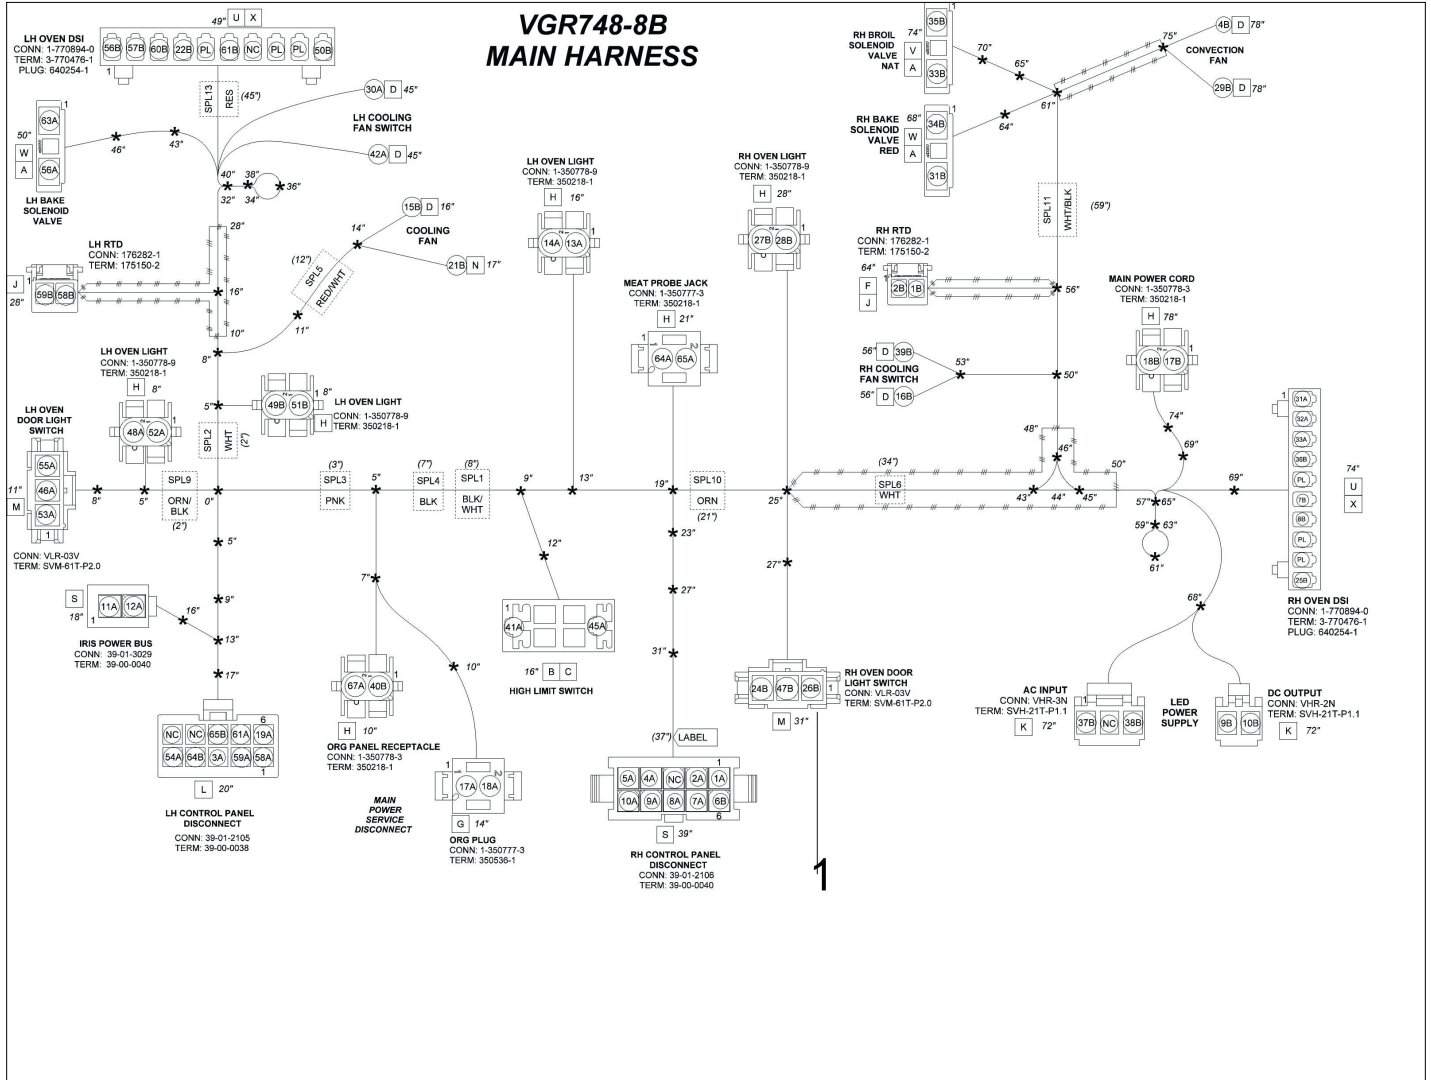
VGR748-8B
MAIN HARNESS

LH OVEN DSI
CONN: 1-770894-0
TERM: 3-770476-1
PLUG: 640254-1

49" U X
56B 57B 60B 22B PL 61B NC PL PL 50B

SPL13 RES (45")

30A D 45"

LH COOLING FAN SWITCH

42A D 45"

1
63A
50"
W
A
56A

46" 43"

LH BAKE SOLENOID VALVE

40" 38" 36"
32" 34"

28"

15B D 16"

14"

COOLING FAN

21B N 17"

(12")
SPL5
RED/WHT

LH RTD
CONN: 176282-1
TERM: 175150-2

J
28"
59B 58B

16"

10"
11"
8"

LH OVEN LIGHT
CONN: 1-350778-9
TERM: 350218-1
H 8"
48A 52A 1

5"
49B 51B 1 8"
LH OVEN LIGHT
CONN: 1-350778-9
TERM: 350218-1
H

SPL2 WHT (2")

LH OVEN DOOR LIGHT SWITCH
55A
46A
53A
1
11"
M
8"
5"
CONN: VLR-03V
TERM: SVM-61T-P2.0

SPL9
ORN/BLK
(2")
0"

(3")
SPL3
PNK
5"
(7")
SPL4
BLK
(8")
SPL1
BLK/WHT
9"
13"

5"

S
18" 1
11A 12A
16"
9"
13"
IRIS POWER BUS
CONN: 39-01-3029
TERM: 39-00-0040

17"

6
NC NC 65B 61A 19A
54A 64B 3A 59A 58A
1
L 20"

LH CONTROL PANEL DISCONNECT
CONN: 39-01-2105
TERM: 39-00-0038

7"
67A 40B 1
H 10"
ORG PANEL RECEPTACLE
CONN: 1-350778-3
TERM: 350218-1

10"

MAIN POWER SERVICE DISCONNECT

2 1
17A 18A
G 14"
ORG PLUG
CONN: 1-350777-3
TERM: 350536-1

LH OVEN LIGHT
CONN: 1-350778-9
TERM: 350218-1
H 16"
14A 13A 1

12"
1
41A 45A
16" B C
HIGH LIMIT SWITCH

MEAT PROBE JACK
CONN: 1-350777-3
TERM: 350218-1
H 21"
1 2
64A 65A

19"
SPL10
ORN
(21")
23"
27"
31"
(37") LABEL

1
5A 4A NC 2A 1A
10A 9A 8A 7A 6B
6
S 39"
RH CONTROL PANEL DISCONNECT
CONN: 39-01-2106
TERM: 39-00-0040

1

RH OVEN LIGHT
CONN: 1-350778-9
TERM: 350218-1
H 28"
27B 28B

25"
27"

24B 47B 26B 1
M 31"
RH OVEN DOOR LIGHT SWITCH
CONN: VLR-03V
TERM: SVM-61T-P2.0

RH BROIL SOLENOID VALVE NAT
74"
V
A
35B
33B
1
70"
65"
75"
4B D 78"
CONVECTION FAN
29B D 78"
61"

RH BAKE SOLENOID VALVE RED
68"
W
A
34B
31B
1
64"

SPL11 WHT/BLK
(59")

RH RTD
CONN: 176282-1
TERM: 175150-2
64"
F
J
2B 1B
56"

56" D 39B
53"
RH COOLING FAN SWITCH
56" D 16B
50"

48"
46"
(34")
SPL6
WHT
50"
43" 44" 45"

MAIN POWER CORD
CONN: 1-350778-3
TERM: 350218-1
H 78"
18B 17B

74"
69"
57" 65"
59" 63"
61"
69"
68"

1
31A
32A
33A
36B
PL
7B
8B
PL
PL
25B

74"
U
X

RH OVEN DSI
CONN: 1-770894-0
TERM: 3-770476-1
PLUG: 640254-1

AC INPUT
CONN: VHR-3N
TERM: SVH-21T-P1.1
K 72"
37B NC 38B

LED POWER SUPPLY

9B 10B
DC OUTPUT
CONN: VHR-2N
TERM: SVH-21T-P1.1
K 72"